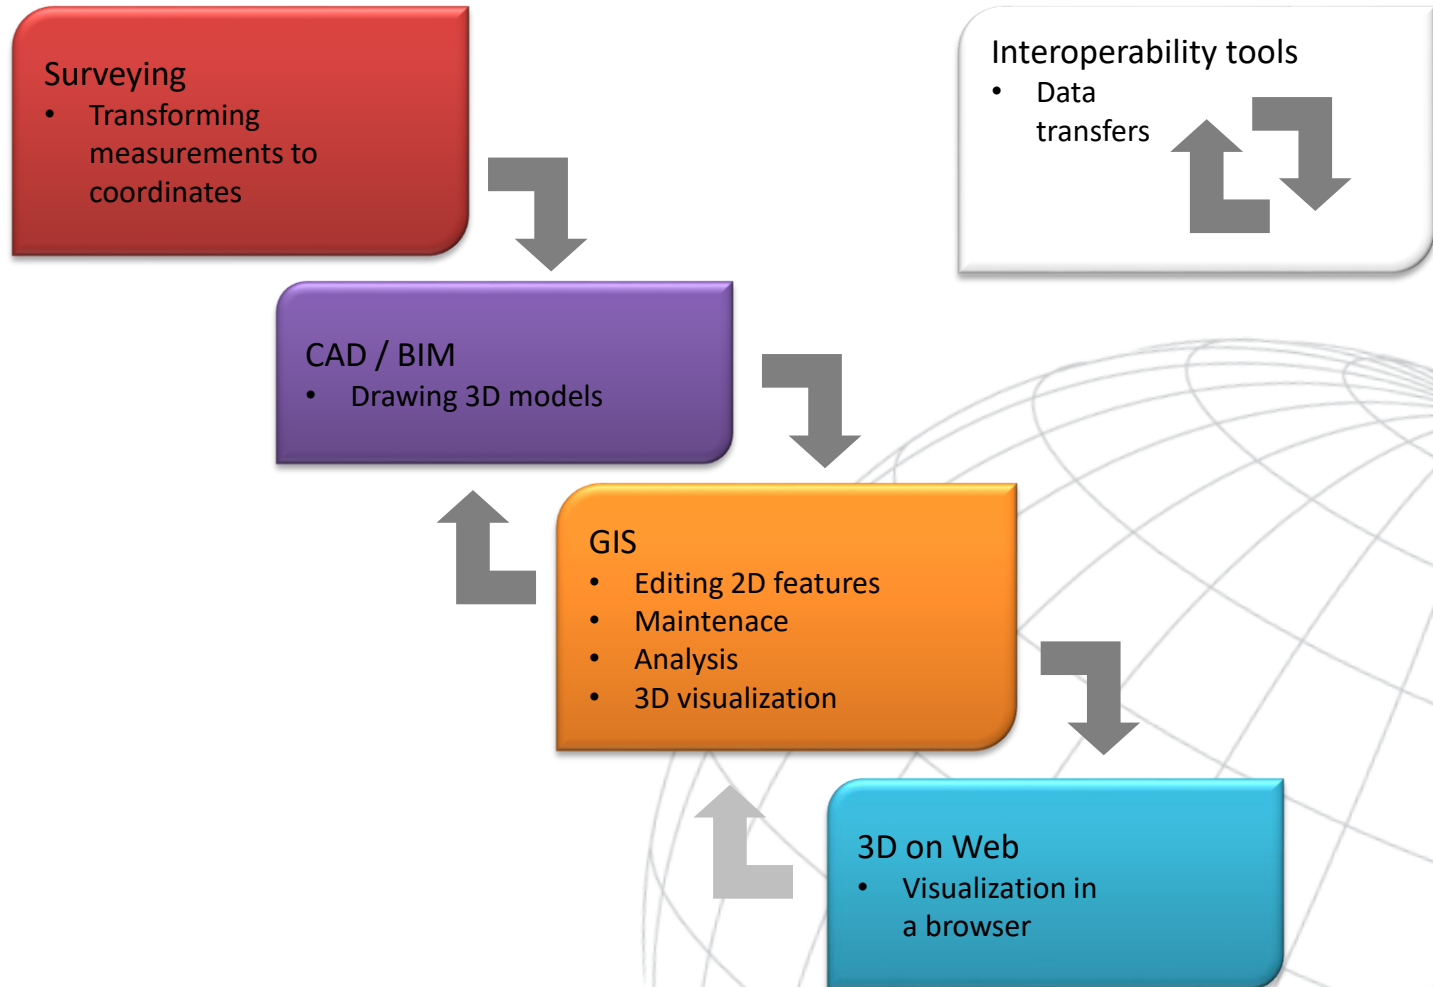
Surveying
• Transforming measurements to coordinates

Interoperability tools
• Data transfers

CAD / BIM
• Drawing 3D models

GIS
• Editing 2D features
• Maintenace
• Analysis
• 3D visualization

3D on Web
• Visualization in a browser